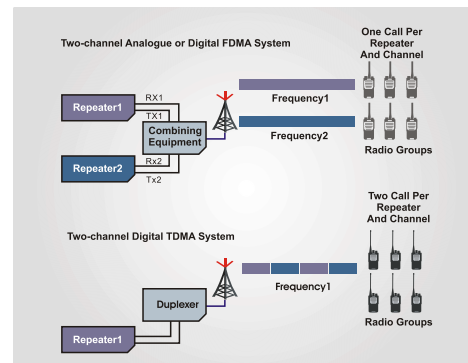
Two-channel Analogue or Digital FDMA System

One Call Per Repeater And Channel

Repeater1

RX1

TX1

Combining Equipment

Frequency1

Frequency2

Repeater2

Rx2

Tx2

Radio Groups

Two Call Per Repeater And Channel

Two-channel Digital TDMA System

Frequency1

Duplexer

Repeater1

Radio Groups